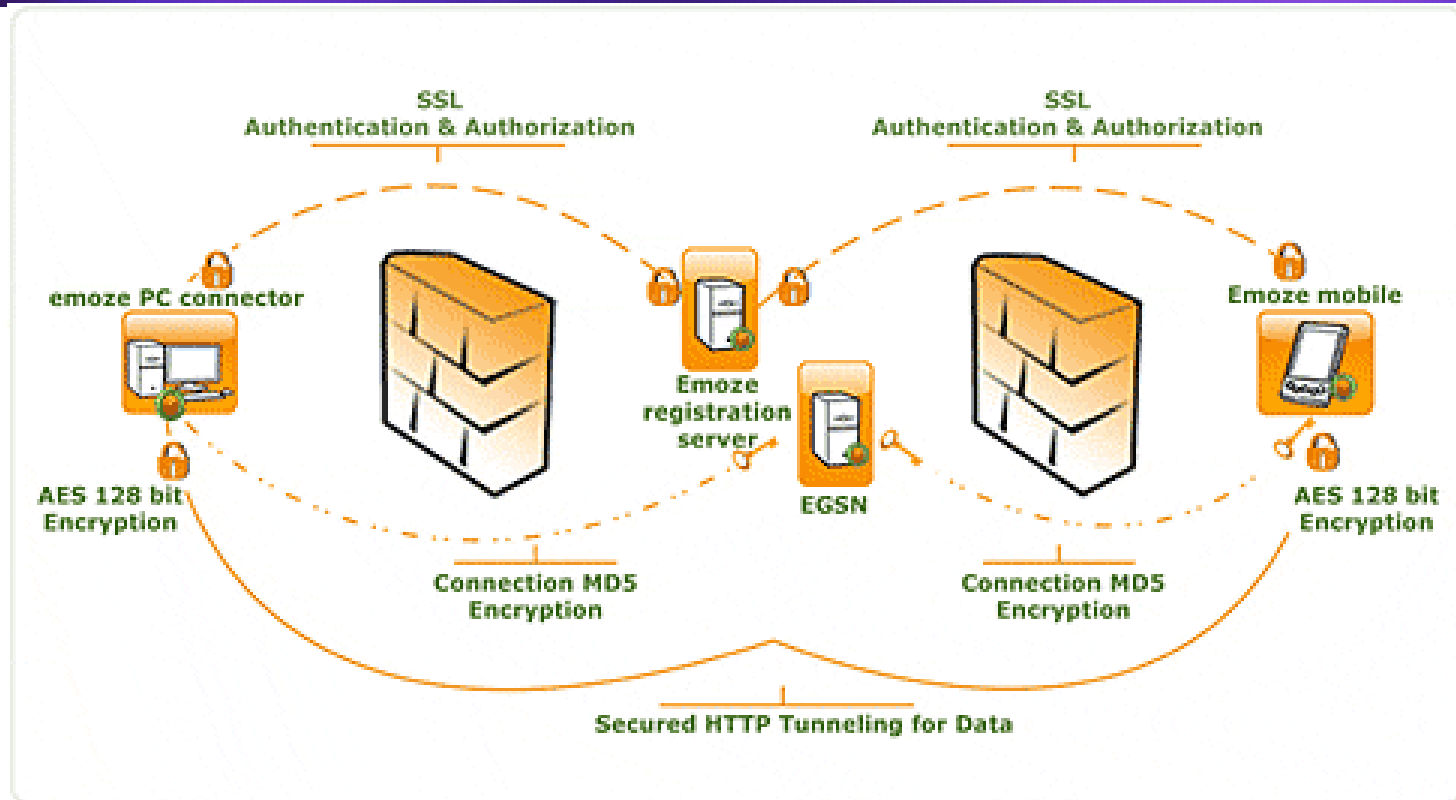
SSL
Authentication & Authorization

SSL
Authentication & Authorization

emoze PC connector

Emoze registration server

Emoze mobile

AES 128 bit Encryption

EGSN

AES 128 bit Encryption

Connection MD5 Encryption

Connection MD5 Encryption

Secured HTTP Tunneling for Data